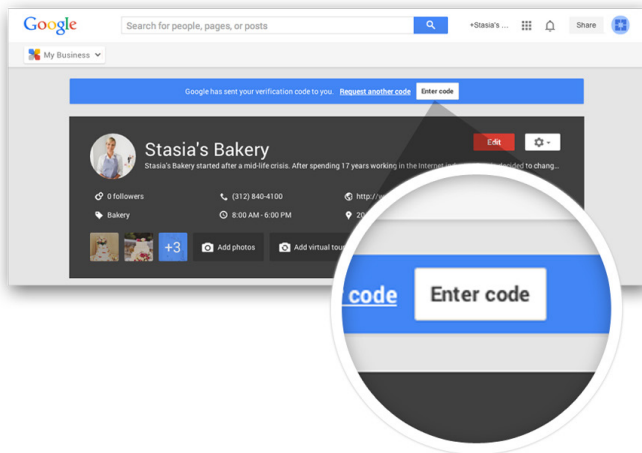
Google

Search for people, pages, or posts

+Stasia's ...

Share

My Business

Google has sent your verification code to you. Request another code Enter code

Stasia's Bakery

Edit

Stasia's Bakery started after a mid-life crisis. After spending 17 years working in the Internet i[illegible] ided to chang...

0 followers

(312) 840-4100

http://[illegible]

Bakery

8:00 AM - 6:00 PM

20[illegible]

+3

Add photos

Add virtual tour

code

Enter code